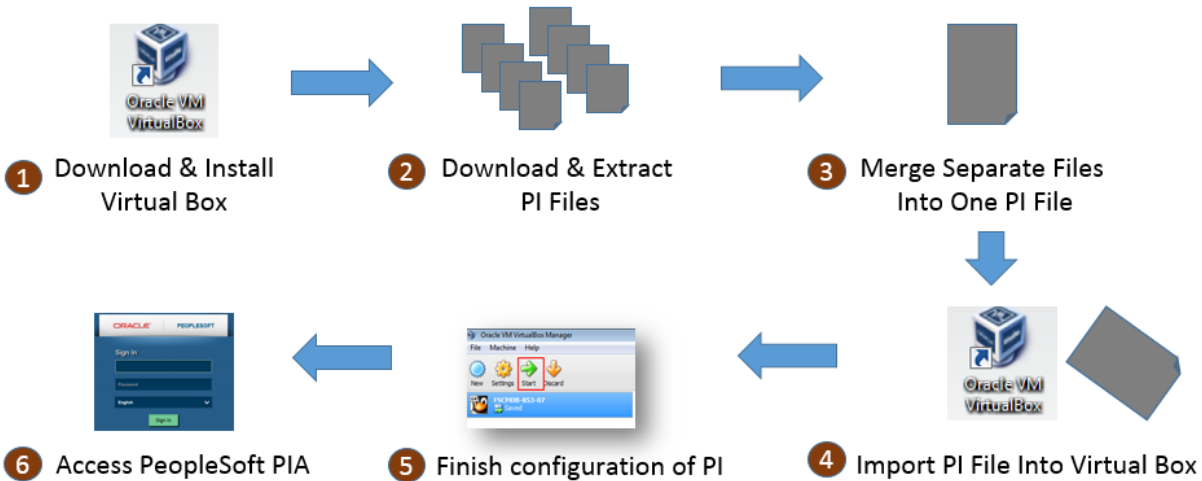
Oracle VM VirtualBox

1 Download & Install Virtual Box

2 Download & Extract PI Files

3 Merge Separate Files Into One PI File

Oracle VM VirtualBox

4 Import PI File Into Virtual Box

Oracle VM VirtualBox Manager
File Machine Help
New Settings Start Discard
FSCMDB-853-07
Saved

5 Finish configuration of PI

ORACLE PEOPLESOFT
Sign In
Password
English
Sign In

6 Access PeopleSoft PIA